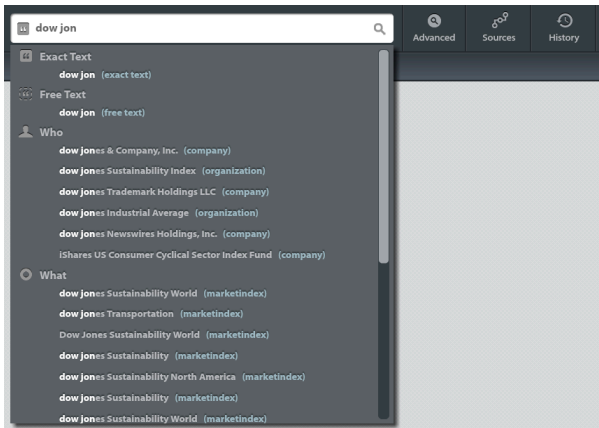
dow jon

Advanced
Sources
History

Exact Text
dow jon (exact text)
Free Text
dow jon (free text)
Who
dow jones & Company, Inc. (company)
dow jones Sustainability Index (organization)
dow jones Trademark Holdings LLC (company)
dow jones Industrial Average (organization)
dow jones Newswires Holdings, Inc. (company)
iShares US Consumer Cyclical Sector Index Fund (company)
What
dow jones Sustainability World (marketindex)
dow jones Transportation (marketindex)
Dow Jones Sustainability World (marketindex)
dow jones Sustainability (marketindex)
dow jones Sustainability North America (marketindex)
dow jones Sustainability (marketindex)
dow jones Sustainability World (marketindex)